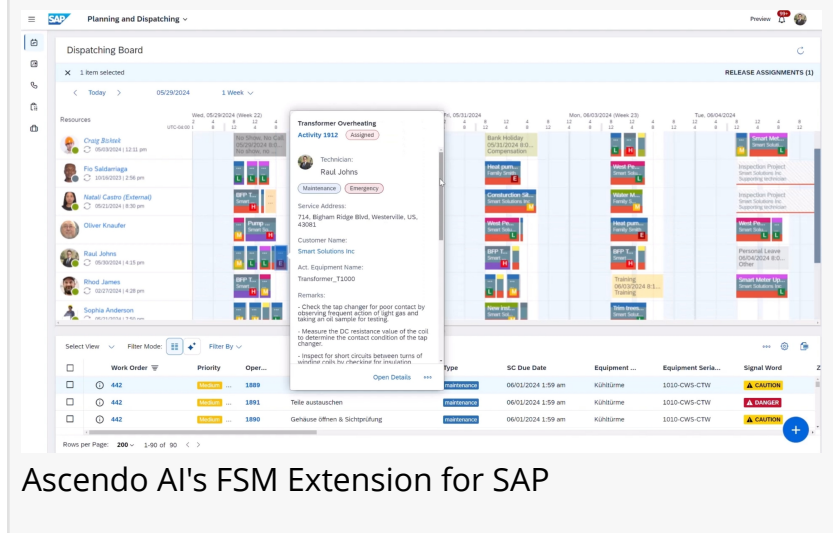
SAP Planning and Dispatching

Preview 99+

Dispatching Board

1 item selected

RELEASE ASSIGNMENTS (1)

Today 05/29/2024 1 Week

Resources

Wed, 05/29/2024 (Week 22)

UTC-04:00

Fri, 05/31/2024

Mon, 06/03/2024 (Week 23)

Tue, 06/04/2024

Craig Bobali 05/03/2024 | 12:11 pm

Fio Saldarriaga 10/19/2023 | 2:56 pm

Natali Castro (External) 05/21/2024 | 8:30 pm

Oliver Knaufer

Raul Johns 05/30/2024 | 4:15 pm

Rhod James 02/27/2024 | 4:28 pm

Sophia Anderson

No Show, No Call

Bank Holiday 05/31/2024 8:0... Compensation

Heat pum... Family Smith

Construction Sit... Smart Solutions Inc

West Pe... Family Smith

BFP T... Smart Solutions

Training 06/03/2024 8:1... Training

Water M... Smart Solutions

Heat pum... Family Smith

Smart Met...

Inspection Project Smart Solutions Inc Supporting technician

Personal Leave 06/04/2024 8:0... Other

Smart Motor Up... Smart Solutions Inc

Pump ...

New inst...

Trim trees... Smart Solutions Inc

Transformer Overheating
Activity 1912 Assigned

Technician:
Raul Johns

Maintenance Emergency

Service Address:
714, Bigham Ridge Blvd, Westerville, US, 43081

Customer Name:
Smart Solutions Inc

Act. Equipment Name:
Transformer_T1000

Remarks:

- Check the tap changer for poor contact by observing frequent action of light gas and taking an oil sample for testing.

- Measure the DC resistance value of the coil to determine the contact condition of the tap changer.

- Inspect for short circuits between turns of winding coils by checking for insulation

Open Details

Select View Filter Mode: Filter By

| | Work Order | Priority | Oper... | | Type | SC Due Date | Equipment ... | Equipment Seria... | Signal Word |
|---|---|---|---|---|---|---|---|---|---|
| | 442 | Medium | 1889 | | maintenance | 06/01/2024 1:59 am | Kühltürme | 1010-CWS-CTW | CAUTION |
| | 442 | Medium | 1891 | Teile austauschen | maintenance | 06/01/2024 1:59 am | Kühltürme | 1010-CWS-CTW | DANGER |
| | 442 | Medium | 1890 | Gehäuse öffnen & Sichtprüfung | maintenance | 06/01/2024 1:59 am | Kühltürme | 1010-CWS-CTW | CAUTION |

Rows per Page: 200 1-90 of 90

Ascendo AI's FSM Extension for SAP